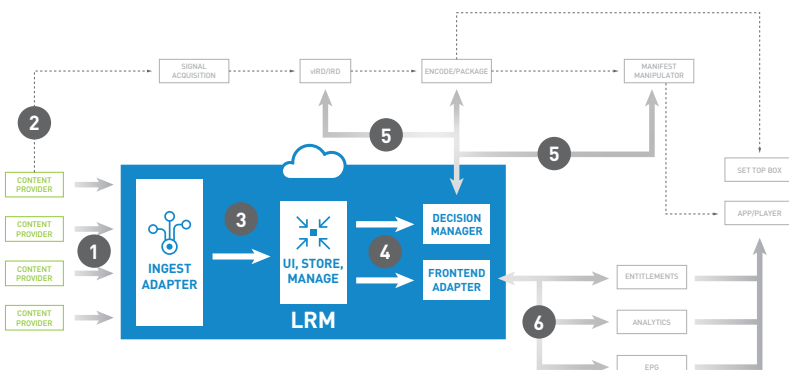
SIGNAL ACQUISITION

vIRD/IRD

ENCODE/PACKAGE

MANIFEST MANIPULATOR

2

5

5

SET TOP BOX

APP/PLAYER

CONTENT PROVIDER

CONTENT PROVIDER

CONTENT PROVIDER

CONTENT PROVIDER

1

INGEST ADAPTER

3

UI, STORE, MANAGE

4

DECISION MANAGER

FRONTEND ADAPTER

LRM

ENTITLEMENTS

6

ANALYTICS

EPG